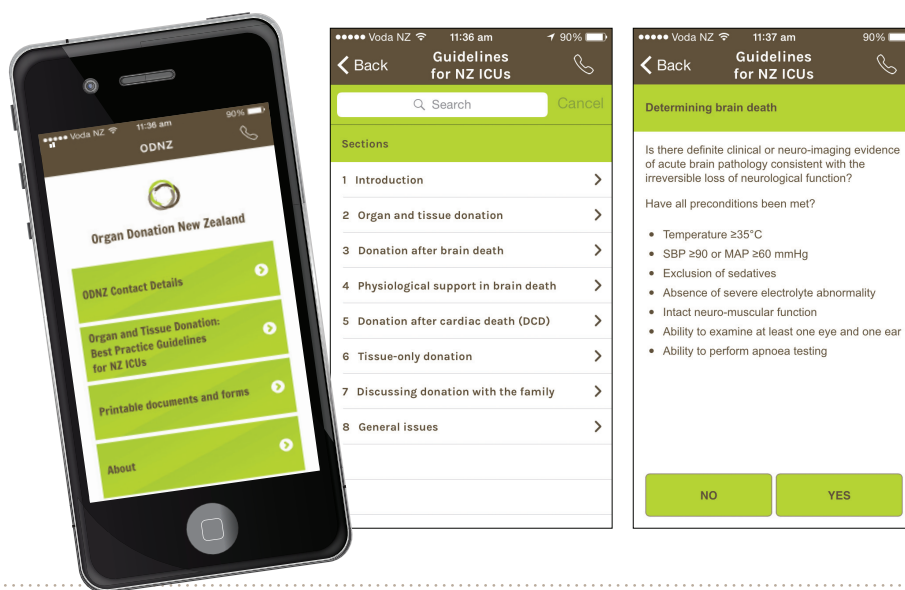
●●●●● Voda NZ 11:36 am 90%

ODNZ

Organ Donation New Zealand

ODNZ Contact Details

Organ and Tissue Donation: Best Practice Guidelines for NZ ICUs

Printable documents and forms

About

●●●●● Voda NZ 11:36 am 90%

Back

Guidelines for NZ ICUs

Search

Cancel

Sections

1 Introduction

2 Organ and tissue donation

3 Donation after brain death

4 Physiological support in brain death

5 Donation after cardiac death (DCD)

6 Tissue-only donation

7 Discussing donation with the family

8 General issues

●●●●● Voda NZ 11:37 am 90%

Back

Guidelines for NZ ICUs

Determining brain death

Is there definite clinical or neuro-imaging evidence of acute brain pathology consistent with the irreversible loss of neurological function?

Have all preconditions been met?

- Temperature ≥35°C
- SBP ≥90 or MAP ≥60 mmHg
- Exclusion of sedatives
- Absence of severe electrolyte abnormality
- Intact neuro-muscular function
- Ability to examine at least one eye and one ear
- Ability to perform apnoea testing

NO

YES